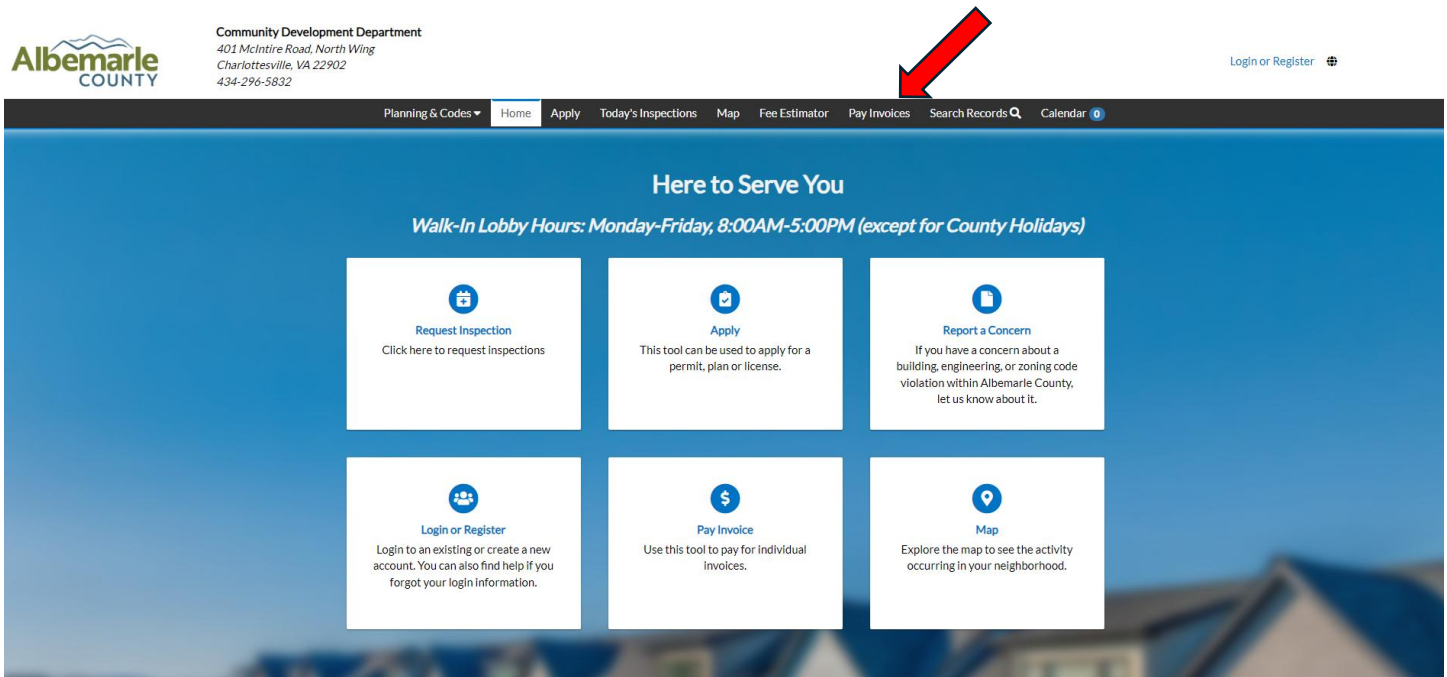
Albemarle COUNTY

Community Development Department
401 McIntire Road, North Wing
Charlottesville, VA 22902
434-296-5832

Login or Register

Planning & Codes ▾ Home Apply Today's Inspections Map Fee Estimator Pay Invoices Search Records Calendar 0

Here to Serve You

Walk-In Lobby Hours: Monday-Friday, 8:00AM-5:00PM (except for County Holidays)

Request Inspection
Click here to request inspections

Apply
This tool can be used to apply for a permit, plan or license.

Report a Concern
If you have a concern about a building, engineering, or zoning code violation within Albemarle County, let us know about it.

Login or Register
Login to an existing or create a new account. You can also find help if you forgot your login information.

Pay Invoice
Use this tool to pay for individual invoices.

Map
Explore the map to see the activity occurring in your neighborhood.